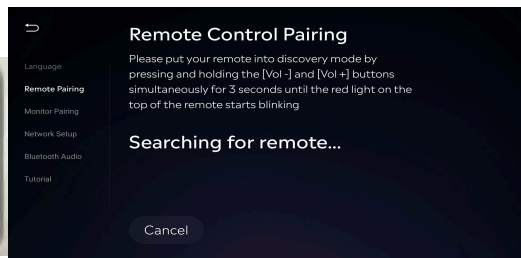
Language
Remote Pairing
Monitor Pairing
Network Setup
Bluetooth Audio
Tutorial

Remote Control Pairing

Please put your remote into discovery mode by pressing and holding the [Vol -] and [Vol +] buttons simultaneously for 3 seconds until the red light on the top of the remote starts blinking

Searching for remote...

Cancel